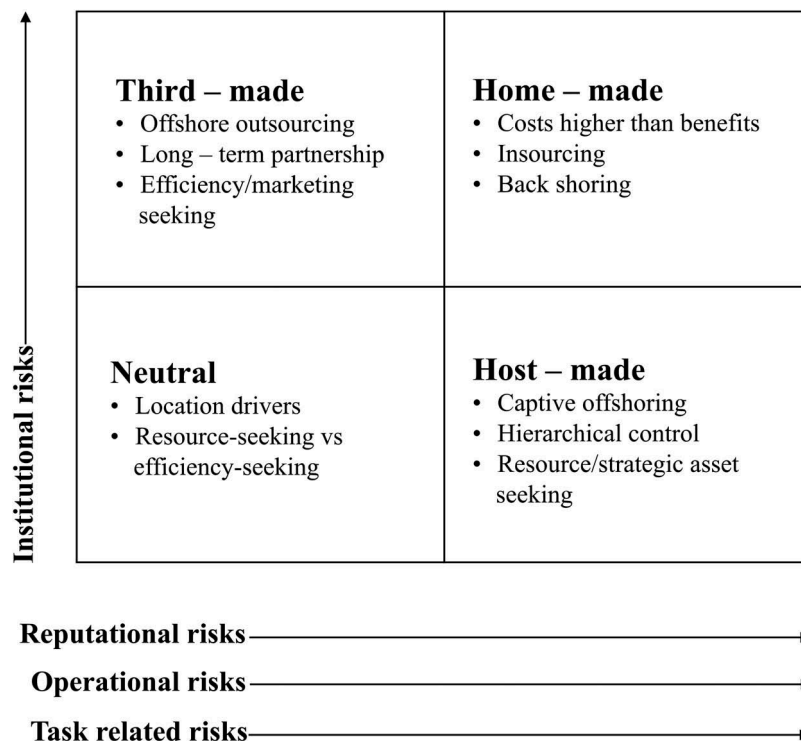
Institutional risks

| Third – made<br>• Offshore outsourcing<br>• Long – term partnership<br>• Efficiency/marketing seeking | Home – made<br>• Costs higher than benefits<br>• Insourcing<br>• Back shoring |
|---|---|
| Neutral<br>• Location drivers<br>• Resource-seeking vs efficiency-seeking | Host – made<br>• Captive offshoring<br>• Hierarchical control<br>• Resource/strategic asset seeking |

Reputational risks
Operational risks
Task related risks